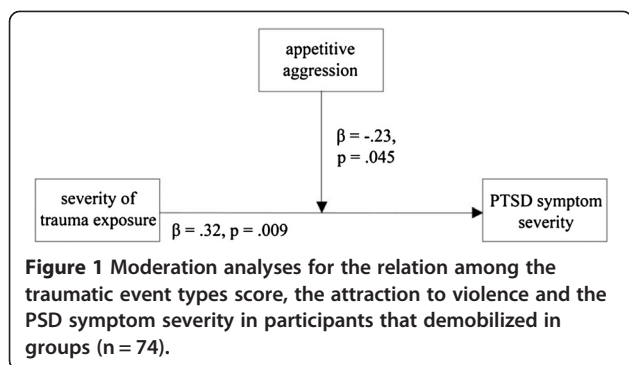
appetitive aggression

β = -.23, p = .045

severity of trauma exposure

β = .32, p = .009

PTSD symptom severity

**Figure 1 Moderation analyses for the relation among the traumatic event types score, the attraction to violence and the PSD symptom severity in participants that demobilized in groups (n = 74).**